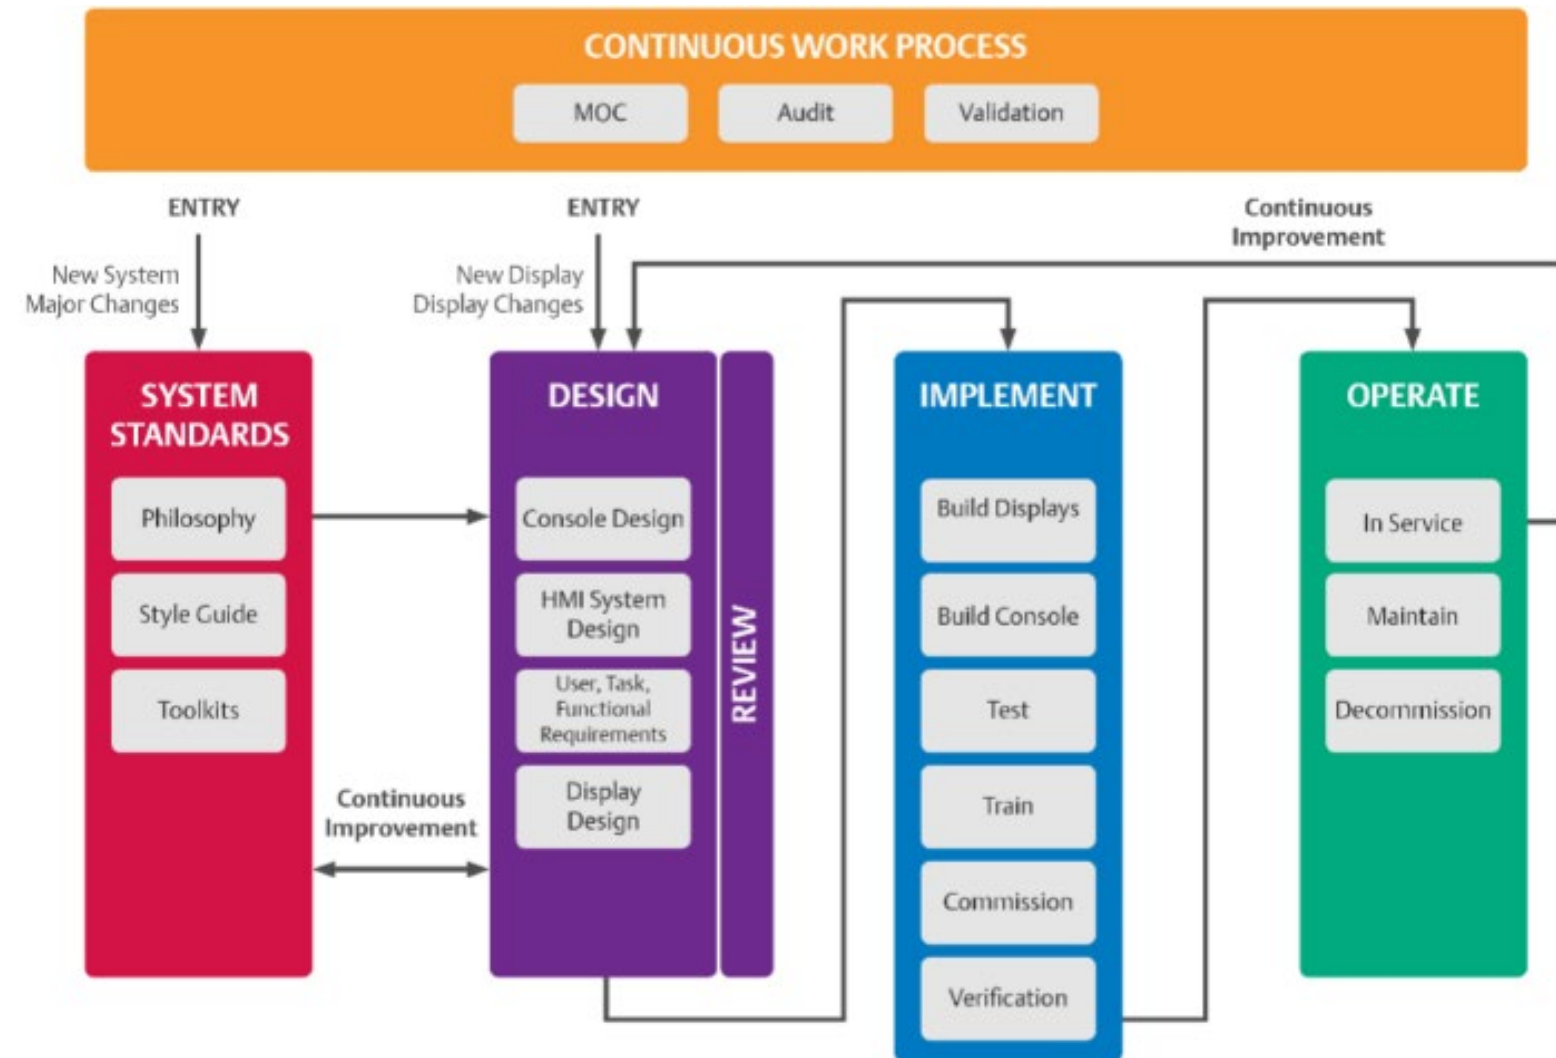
CONTINUOUS WORK PROCESS

MOC

Audit

Validation

ENTRY

New System
Major Changes

ENTRY

New Display
Display Changes

Continuous
Improvement

SYSTEM STANDARDS

Philosophy

Style Guide

Toolkits

Continuous
Improvement

DESIGN

Console Design

HMI System Design

User, Task, Functional Requirements

Display Design

REVIEW

IMPLEMENT

Build Displays

Build Console

Test

Train

Commission

Verification

OPERATE

In Service

Maintain

Decommission